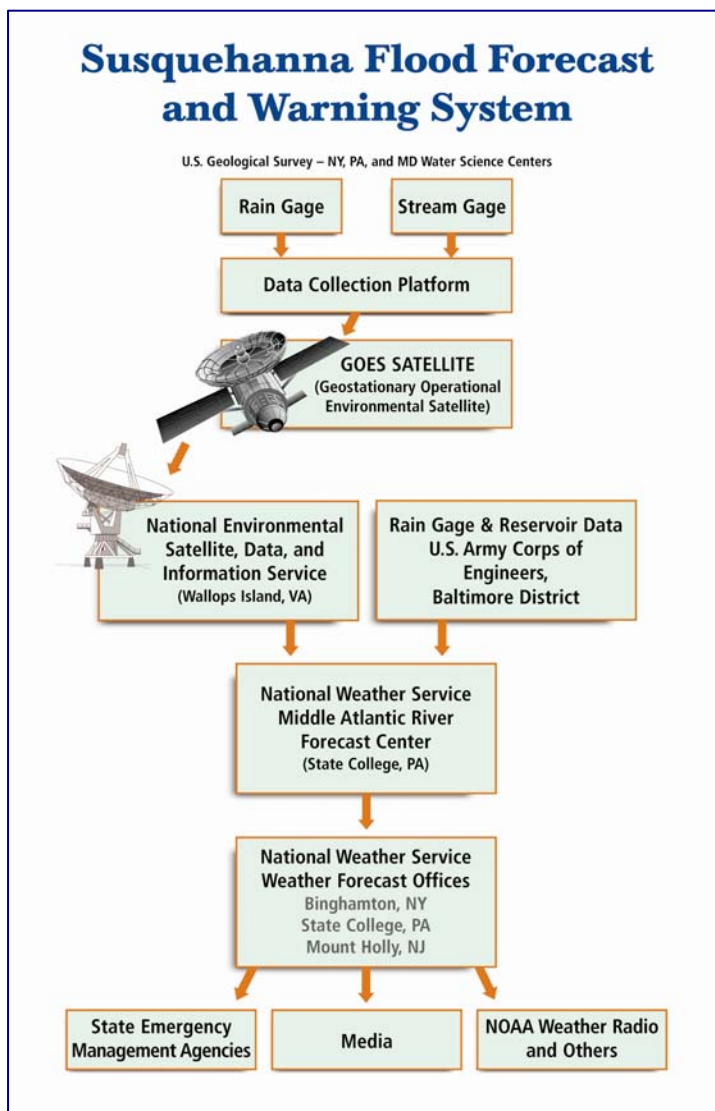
Susquehanna Flood Forecast and Warning System

U.S. Geological Survey – NY, PA, and MD Water Science Centers

Rain Gage

Stream Gage

Data Collection Platform

GOES SATELLITE
(Geostationary Operational Environmental Satellite)

National Environmental Satellite, Data, and Information Service
(Wallops Island, VA)

Rain Gage & Reservoir Data
U.S. Army Corps of Engineers, Baltimore District

National Weather Service
Middle Atlantic River Forecast Center
(State College, PA)

National Weather Service
Weather Forecast Offices
Binghamton, NY
State College, PA
Mount Holly, NJ

State Emergency Management Agencies

Media

NOAA Weather Radio and Others